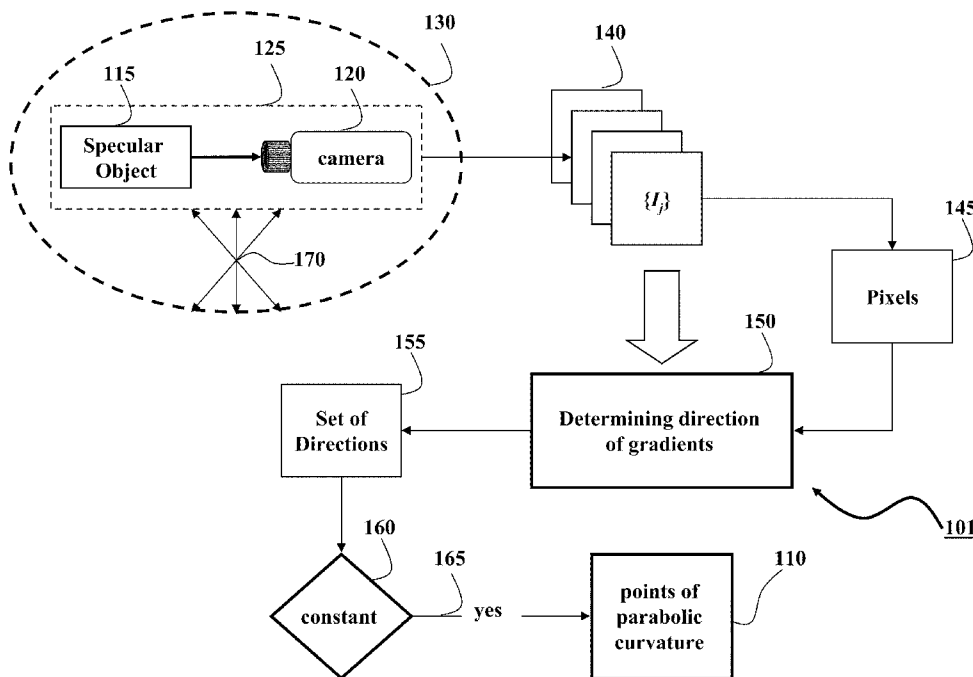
130

125

115

120

Specular Object

camera

170

140

$\{I_j\}$

145

Pixels

150

155

Set of Directions

Determining direction of gradients

101

160

165

110

constant

yes

points of parabolic curvature